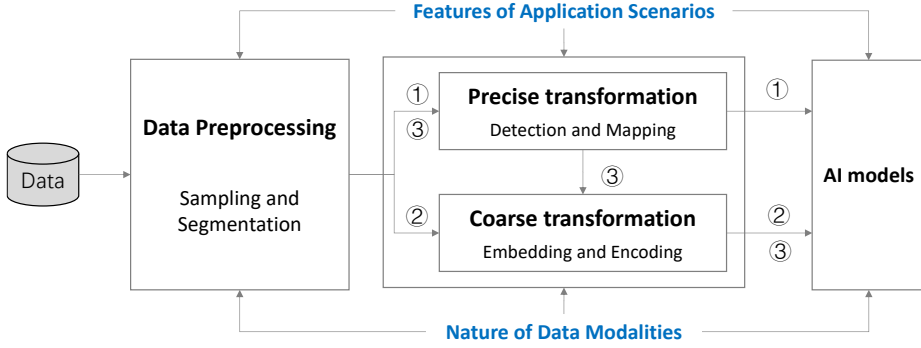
Features of Application Scenarios

Data

Data Preprocessing

Sampling and Segmentation

①
③
Precise transformation
Detection and Mapping

③

②
Coarse transformation
Embedding and Encoding

①
②
③

AI models

Nature of Data Modalities